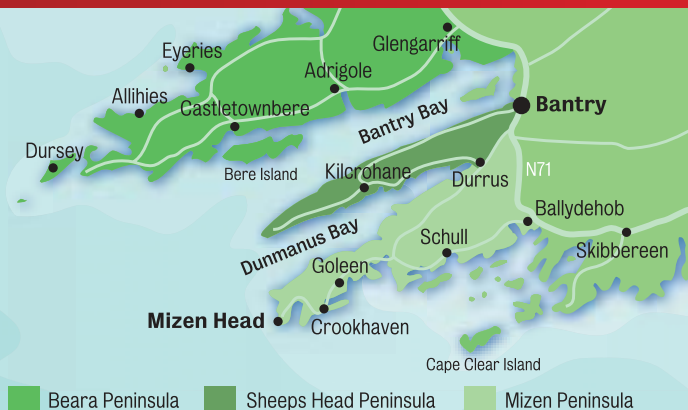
Eyeries
Glengarriff
Adrigole
Allihies
Castletownbere
Bantry
Bantry Bay
Dursey
Bere Island
Kilcrohane
Durrus
N71
Ballydehob
Schull
Skibbereen
Dunmanus Bay
Goleen
Mizen Head
Crookhaven
Cape Clear Island

Beara Peninsula
Sheeps Head Peninsula
Mizen Peninsula